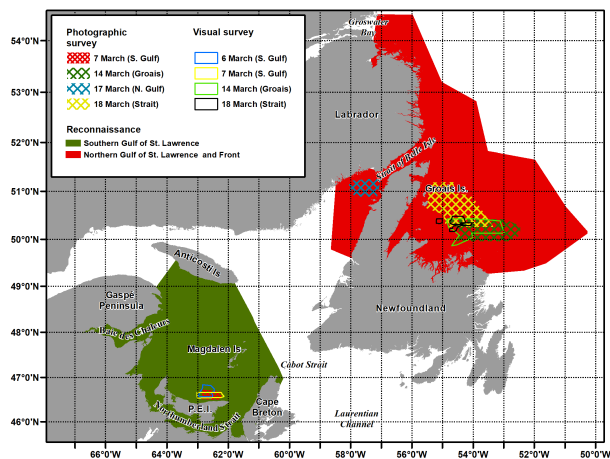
Photographic survey
7 March (S. Gulf)
14 March (Groais)
17 March (N. Gulf)
18 March (Strait)

Visual survey
6 March (S. Gulf)
7 March (S. Gulf)
14 March (Groais)
18 March (Strait)

Reconnaissance
Southern Gulf of St. Lawrence
Northern Gulf of St. Lawrence and Front

Groswater Bay
Labrador
Strait of Belle Isle
Groais Is.
Anticosti Is.
Gaspé Peninsula
Baie des Chaleurs
Magdalen Is.
Cabot Strait
P.E.I.
Northumberland Strait
Cape Breton
Newfoundland
Laurentian Channel

54°0'N
53°0'N
52°0'N
51°0'N
50°0'N
49°0'N
48°0'N
47°0'N
46°0'N

66°0'W
64°0'W
62°0'W
60°0'W
58°0'W
56°0'W
54°0'W
52°0'W
50°0'W